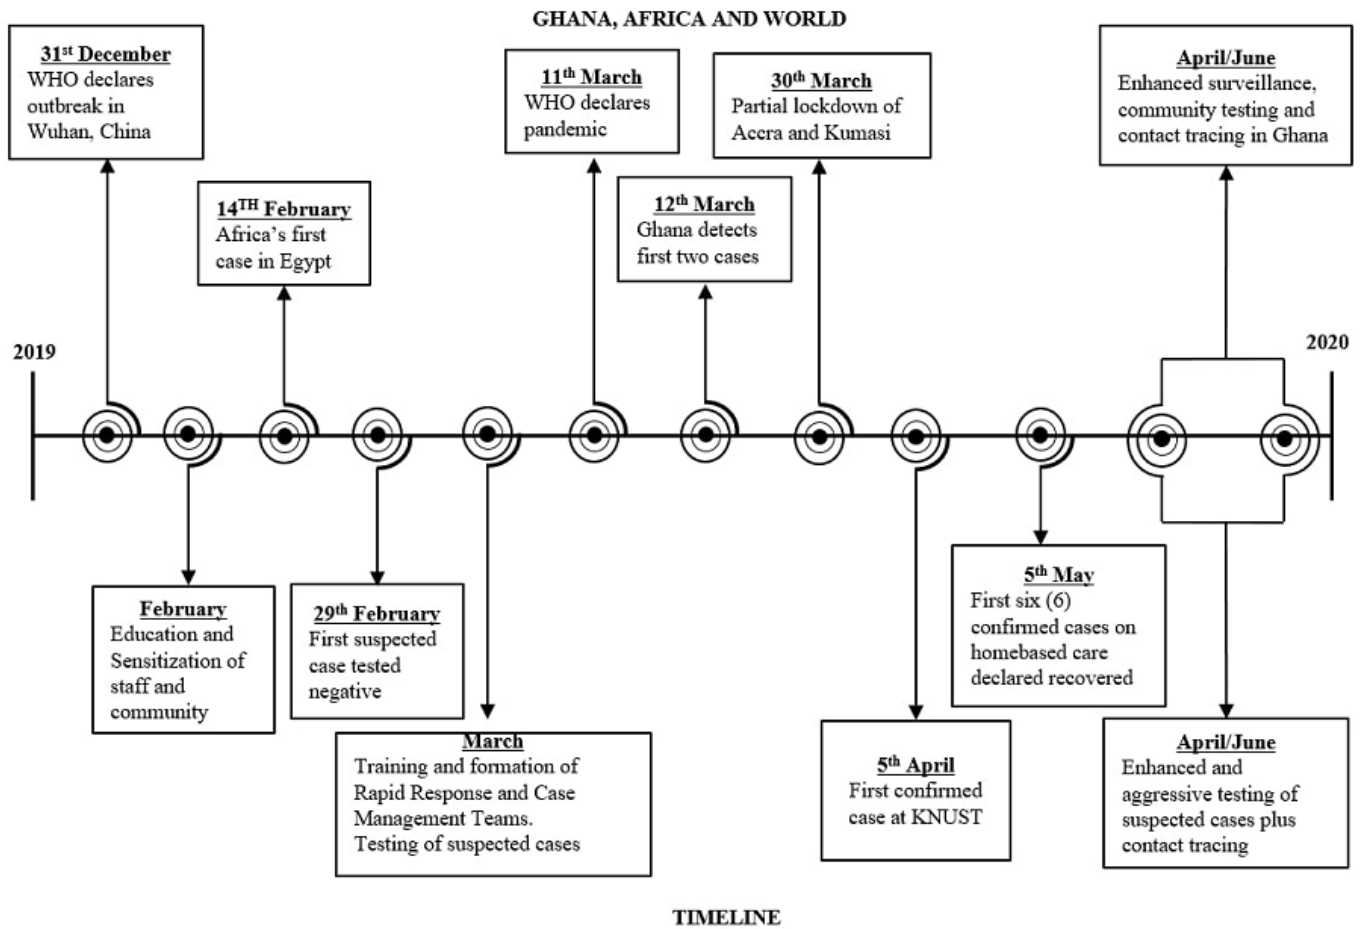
GHANA, AFRICA AND WORLD

31$^{st}$ December
WHO declares outbreak in Wuhan, China

14$^{TH}$ February
Africa's first case in Egypt

11$^{th}$ March
WHO declares pandemic

12$^{th}$ March
Ghana detects first two cases

30$^{th}$ March
Partial lockdown of Accra and Kumasi

April/June
Enhanced surveillance, community testing and contact tracing in Ghana

2019

2020

February
Education and Sensitization of staff and community

29$^{th}$ February
First suspected case tested negative

March
Training and formation of Rapid Response and Case Management Teams. Testing of suspected cases

5$^{th}$ April
First confirmed case at KNUST

5$^{th}$ May
First six (6) confirmed cases on homebased care declared recovered

April/June
Enhanced and aggressive testing of suspected cases plus contact tracing

TIMELINE